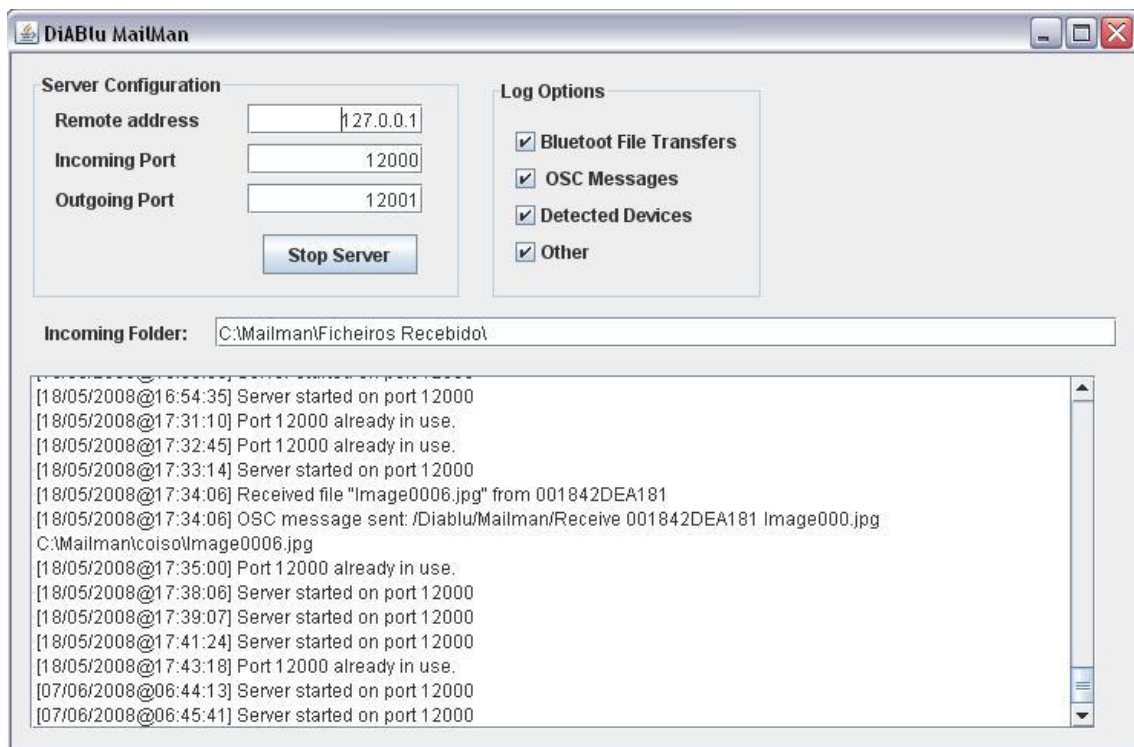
DiABlu MailMan

Server Configuration
Remote address 127.0.0.1
Incoming Port 12000
Outgoing Port 12001
Stop Server

Log Options
Bluetoot File Transfers
OSC Messages
Detected Devices
Other

Incoming Folder: C:\Mailman\Ficheiros Recebido\

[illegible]
[18/05/2008@16:54:35] Server started on port 12000
[18/05/2008@17:31:10] Port 12000 already in use.
[18/05/2008@17:32:45] Port 12000 already in use.
[18/05/2008@17:33:14] Server started on port 12000
[18/05/2008@17:34:06] Received file "Image0006.jpg" from 001842DEA181
[18/05/2008@17:34:06] OSC message sent: /Diablu/Mailman/Receive 001842DEA181 Image000.jpg C:\Mailman\coiso\Image0006.jpg
[18/05/2008@17:35:00] Port 12000 already in use.
[18/05/2008@17:38:06] Server started on port 12000
[18/05/2008@17:39:07] Server started on port 12000
[18/05/2008@17:41:24] Server started on port 12000
[18/05/2008@17:43:18] Port 12000 already in use.
[07/06/2008@06:44:13] Server started on port 12000
[07/06/2008@06:45:41] Server started on port 12000